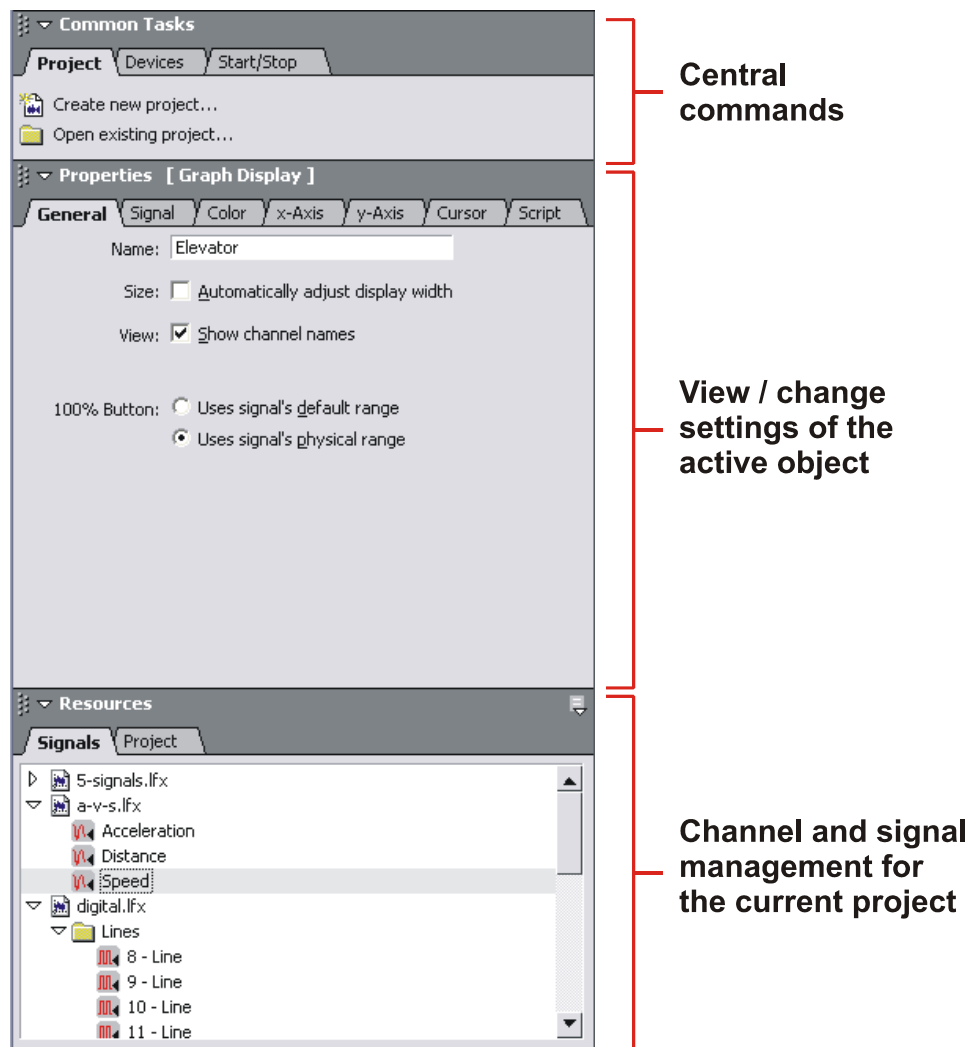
Common Tasks

Project | Devices | Start/Stop

Create new project...
Open existing project...

Central commands

Properties [ Graph Display ]

General | Signal | Color | x-Axis | y-Axis | Cursor | Script

Name: Elevator

Size: Automatically adjust display width

View: Show channel names

100% Button: Uses signal's default range
Uses signal's physical range

View / change settings of the active object

Resources

Signals | Project

5-signals.lfx
a-v-s.lfx
Acceleration
Distance
Speed
digital.lfx
Lines
8 - Line
9 - Line
10 - Line
11 - Line

Channel and signal management for the current project